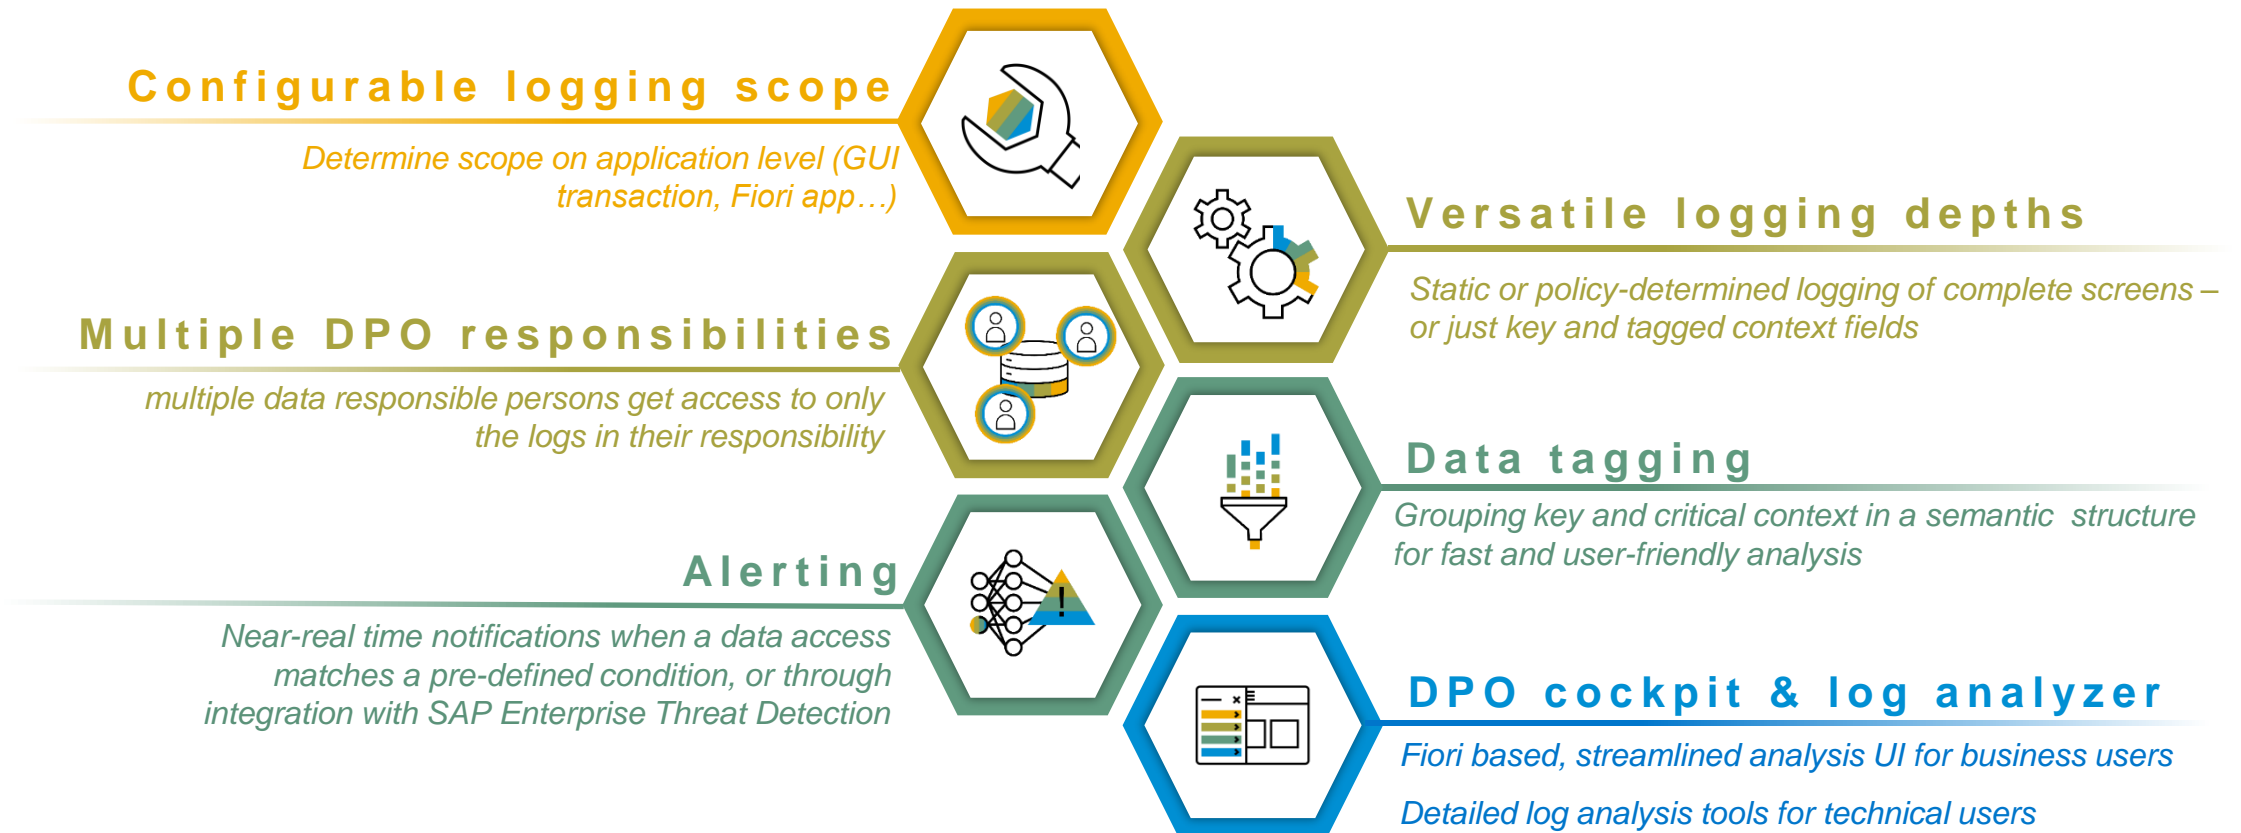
Configurable logging scope

Determine scope on application level (GUI transaction, Fiori app…)

Versatile logging depths

Static or policy-determined logging of complete screens – or just key and tagged context fields

Multiple DPO responsibilities

multiple data responsible persons get access to only the logs in their responsibility

Data tagging

Grouping key and critical context in a semantic structure for fast and user-friendly analysis

Alerting

Near-real time notifications when a data access matches a pre-defined condition, or through integration with SAP Enterprise Threat Detection

DPO cockpit & log analyzer

Fiori based, streamlined analysis UI for business users

Detailed log analysis tools for technical users